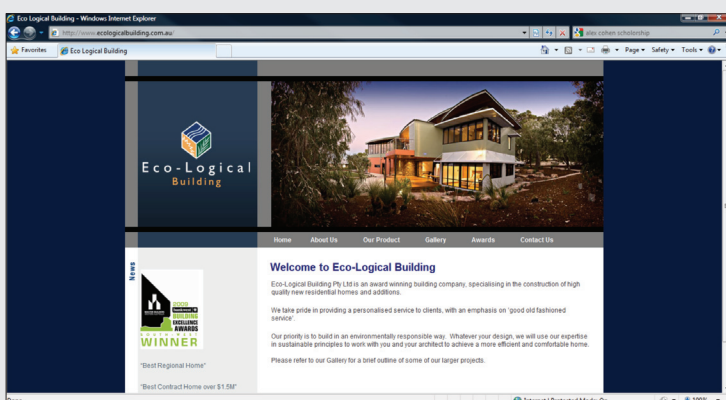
Eco Logical Building - Windows Internet Explorer

http://www.ecologicalbuilding.com.au/

alex cohen scholarship

Favorites

Eco Logical Building

Page ▾ Safety ▾ Tools ▾

Eco-Logical Building

Home About Us Our Product Gallery Awards Contact Us

News

2009 BUILDING EXCELLENCE AWARDS WINNER

"Best Regional Home"

"Best Contract Home over $1.5M"

Welcome to Eco-Logical Building

Eco-Logical Building Pty Ltd is an award winning building company, specialising in the construction of high quality new residential homes and additions.

We take pride in providing a personalised service to clients, with an emphasis on 'good old fashioned service'.

Our priority is to build in an environmentally responsible way. Whatever your design, we will use our expertise in sustainable principles to work with you and your architect to achieve a more efficient and comfortable home.

Please refer to our Gallery for a brief outline of some of our larger projects.

Done

Internet | Protected Mode: On

100%